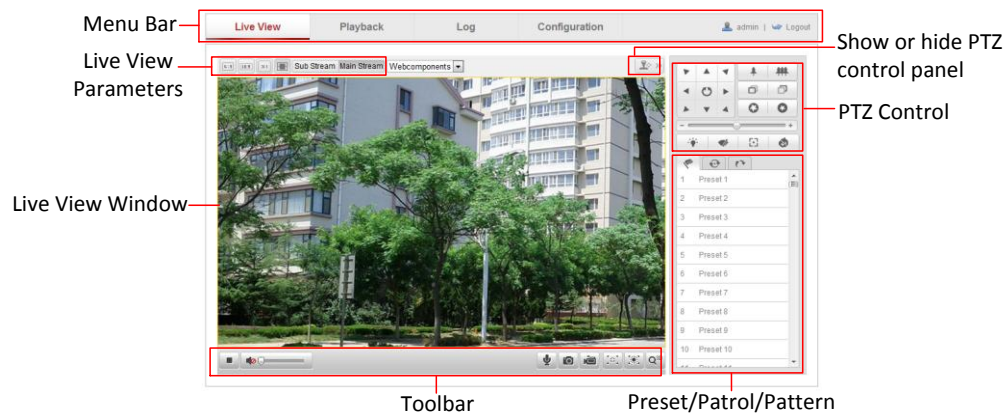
Menu Bar

Live View Playback Log Configuration admin | Logout

Live View Parameters

Sub Stream Main Stream Webcomponents

Show or hide PTZ control panel

PTZ Control

Live View Window

1 Preset 1
2 Preset 2
3 Preset 3
4 Preset 4
5 Preset 5
6 Preset 6
7 Preset 7
8 Preset 8
9 Preset 9
10 Preset 10

Toolbar

Preset/Patrol/Pattern